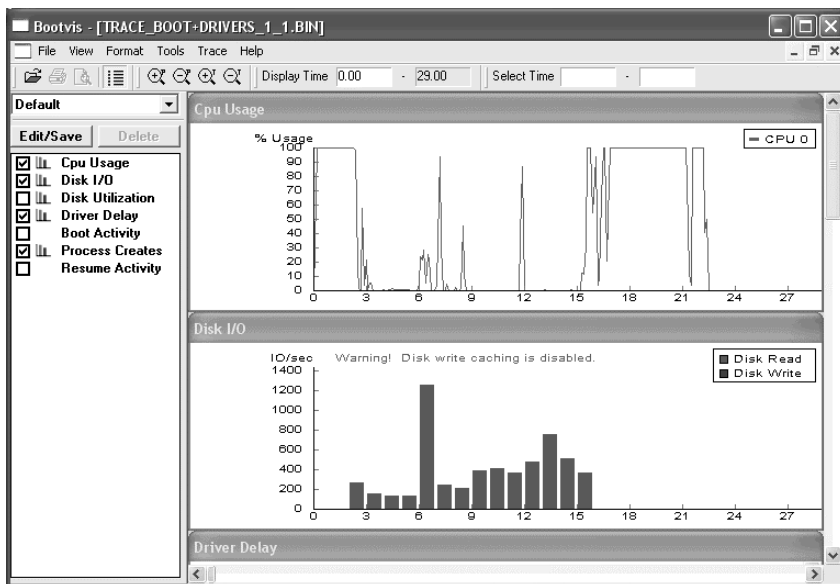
Bootvis - [TRACE_BOOT+DRIVERS_1_1.BIN]

File View Format Tools Trace Help

Display Time 0.00 - 29.00 Select Time -

Default

Edit/Save Delete

Cpu Usage
Disk I/O
Disk Utilization
Driver Delay
Boot Activity
Process Creates
Resume Activity

Cpu Usage

% Usage
100
90
80
70
60
50
40
30
20
10
0

CPU 0

0 3 6 9 12 15 18 21 24 27

Disk I/O

IO/sec Warning! Disk write caching is disabled.
1400
1200
1000
800
600
400
200
0

Disk Read
Disk Write

0 3 6 9 12 15 18 21 24 27

Driver Delay